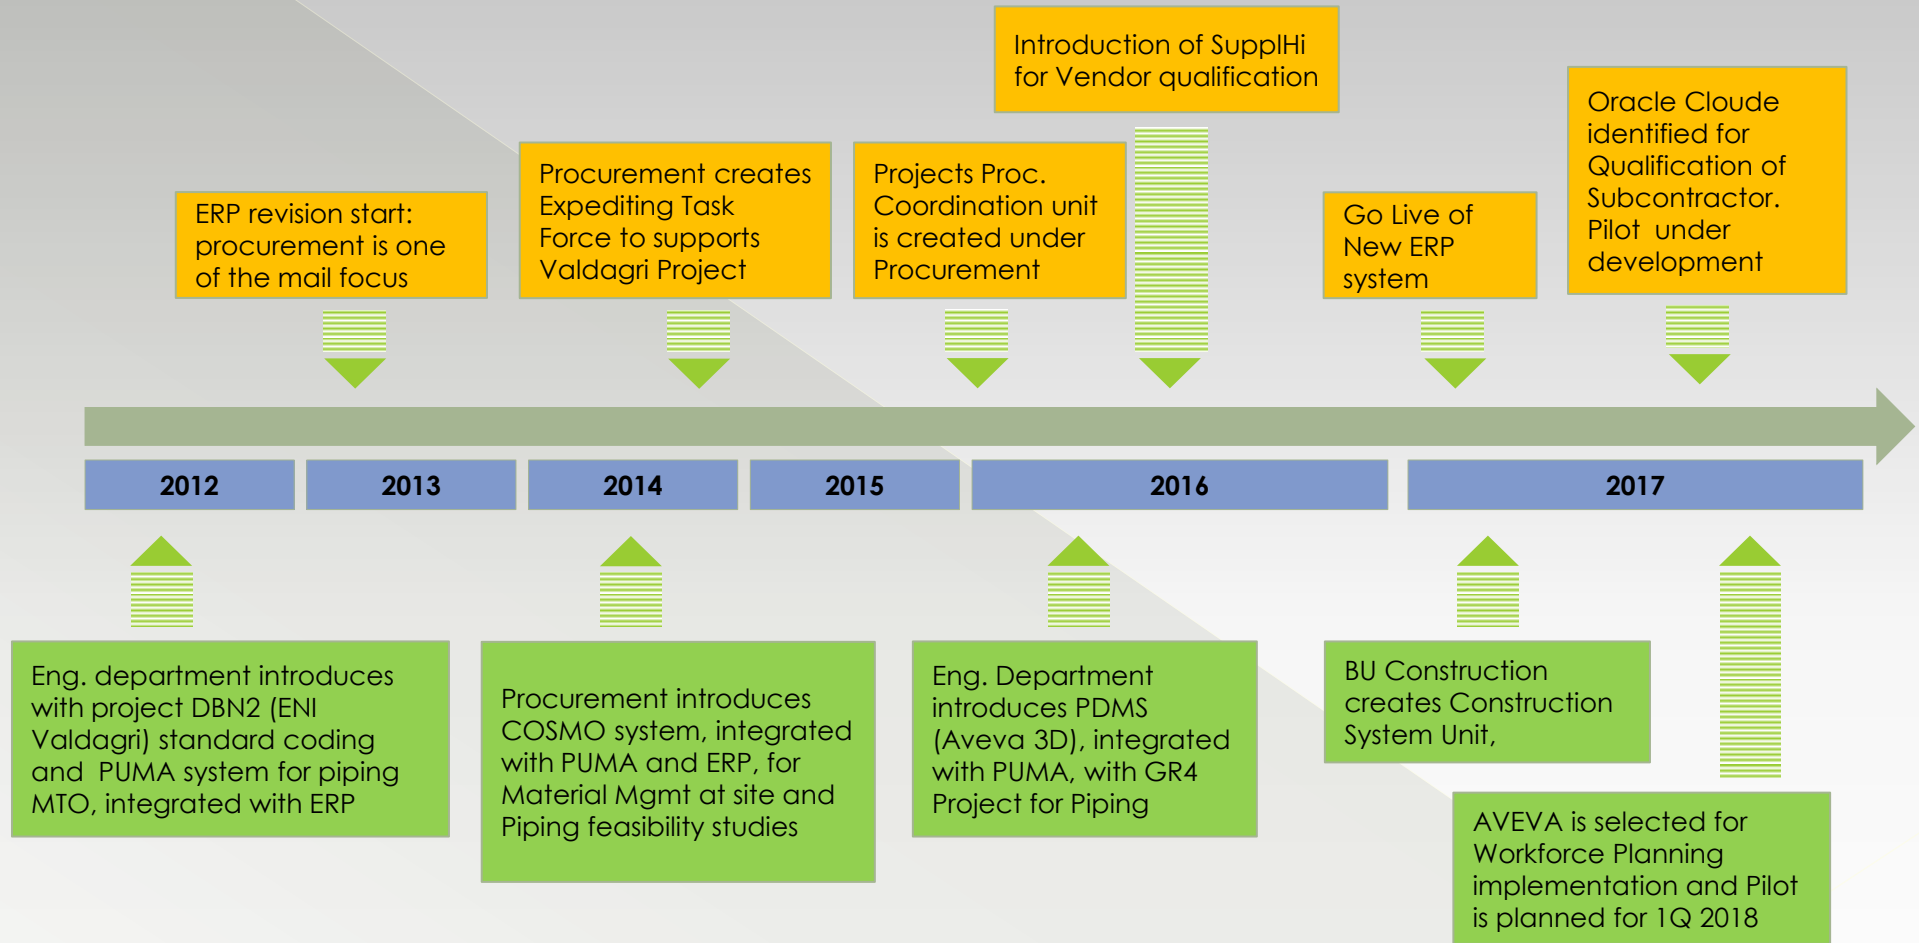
Introduction of SupplHi for Vendor qualification

ERP revision start: procurement is one of the mail focus

Procurement creates Expediting Task Force to supports Valdagri Project

Projects Proc. Coordination unit is created under Procurement

Go Live of New ERP system

Oracle Cloude identified for Qualification of Subcontractor. Pilot under development

2012

2013

2014

2015

2016

2017

Eng. department introduces with project DBN2 (ENI Valdagri) standard coding and PUMA system for piping MTO, integrated with ERP

Procurement introduces COSMO system, integrated with PUMA and ERP, for Material Mgmt at site and Piping feasibility studies

Eng. Department introduces PDMS (Aveva 3D), integrated with PUMA, with GR4 Project for Piping

BU Construction creates Construction System Unit,

AVEVA is selected for Workforce Planning implementation and Pilot is planned for 1Q 2018